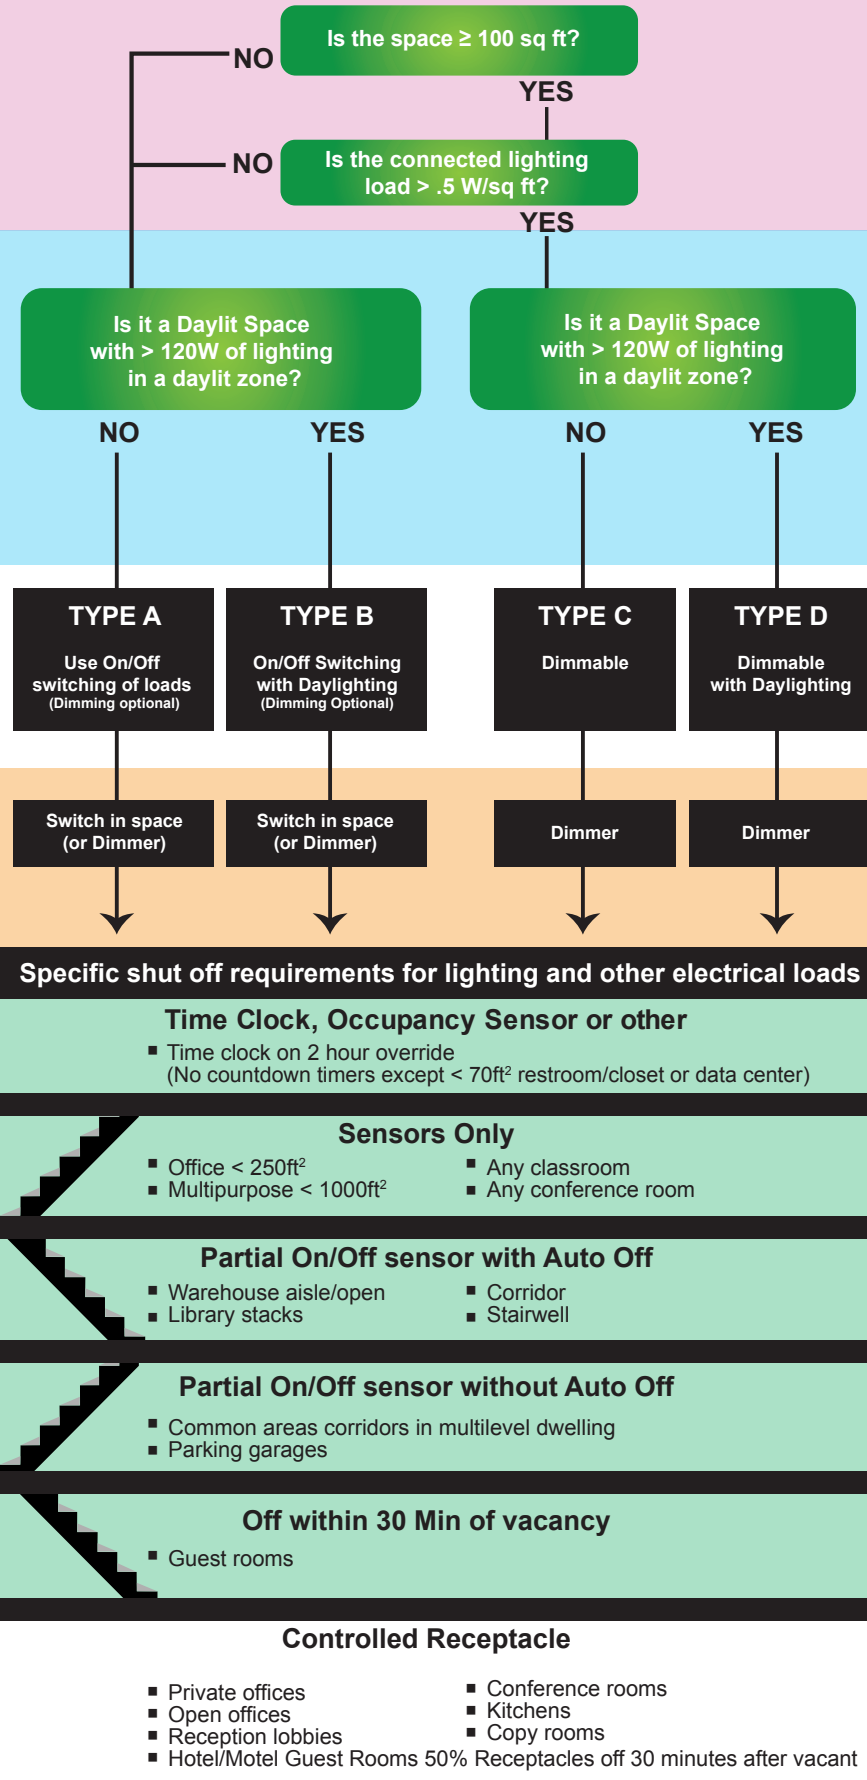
Is the space ≥ 100 sq ft?

NO

YES

NO

Is the connected lighting load > .5 W/sq ft?

YES

Is it a Daylit Space with > 120W of lighting in a daylit zone?

Is it a Daylit Space with > 120W of lighting in a daylit zone?

NO

YES

NO

YES

TYPE A
Use On/Off switching of loads
(Dimming optional)

TYPE B
On/Off Switching with Daylighting
(Dimming Optional)

TYPE C
Dimmable

TYPE D
Dimmable with Daylighting

Switch in space (or Dimmer)

Switch in space (or Dimmer)

Dimmer

Dimmer

Specific shut off requirements for lighting and other electrical loads

Time Clock, Occupancy Sensor or other
■ Time clock on 2 hour override
(No countdown timers except < 70ft$^2$ restroom/closet or data center)

Sensors Only
■ Office < 250ft$^2$
■ Multipurpose < 1000ft$^2$
■ Any classroom
■ Any conference room

Partial On/Off sensor with Auto Off
■ Warehouse aisle/open
■ Library stacks
■ Corridor
■ Stairwell

Partial On/Off sensor without Auto Off
■ Common areas corridors in multilevel dwelling
■ Parking garages

Off within 30 Min of vacancy
■ Guest rooms

Controlled Receptacle
■ Private offices
■ Open offices
■ Reception lobbies
■ Conference rooms
■ Kitchens
■ Copy rooms
■ Hotel/Motel Guest Rooms 50% Receptacles off 30 minutes after vacant